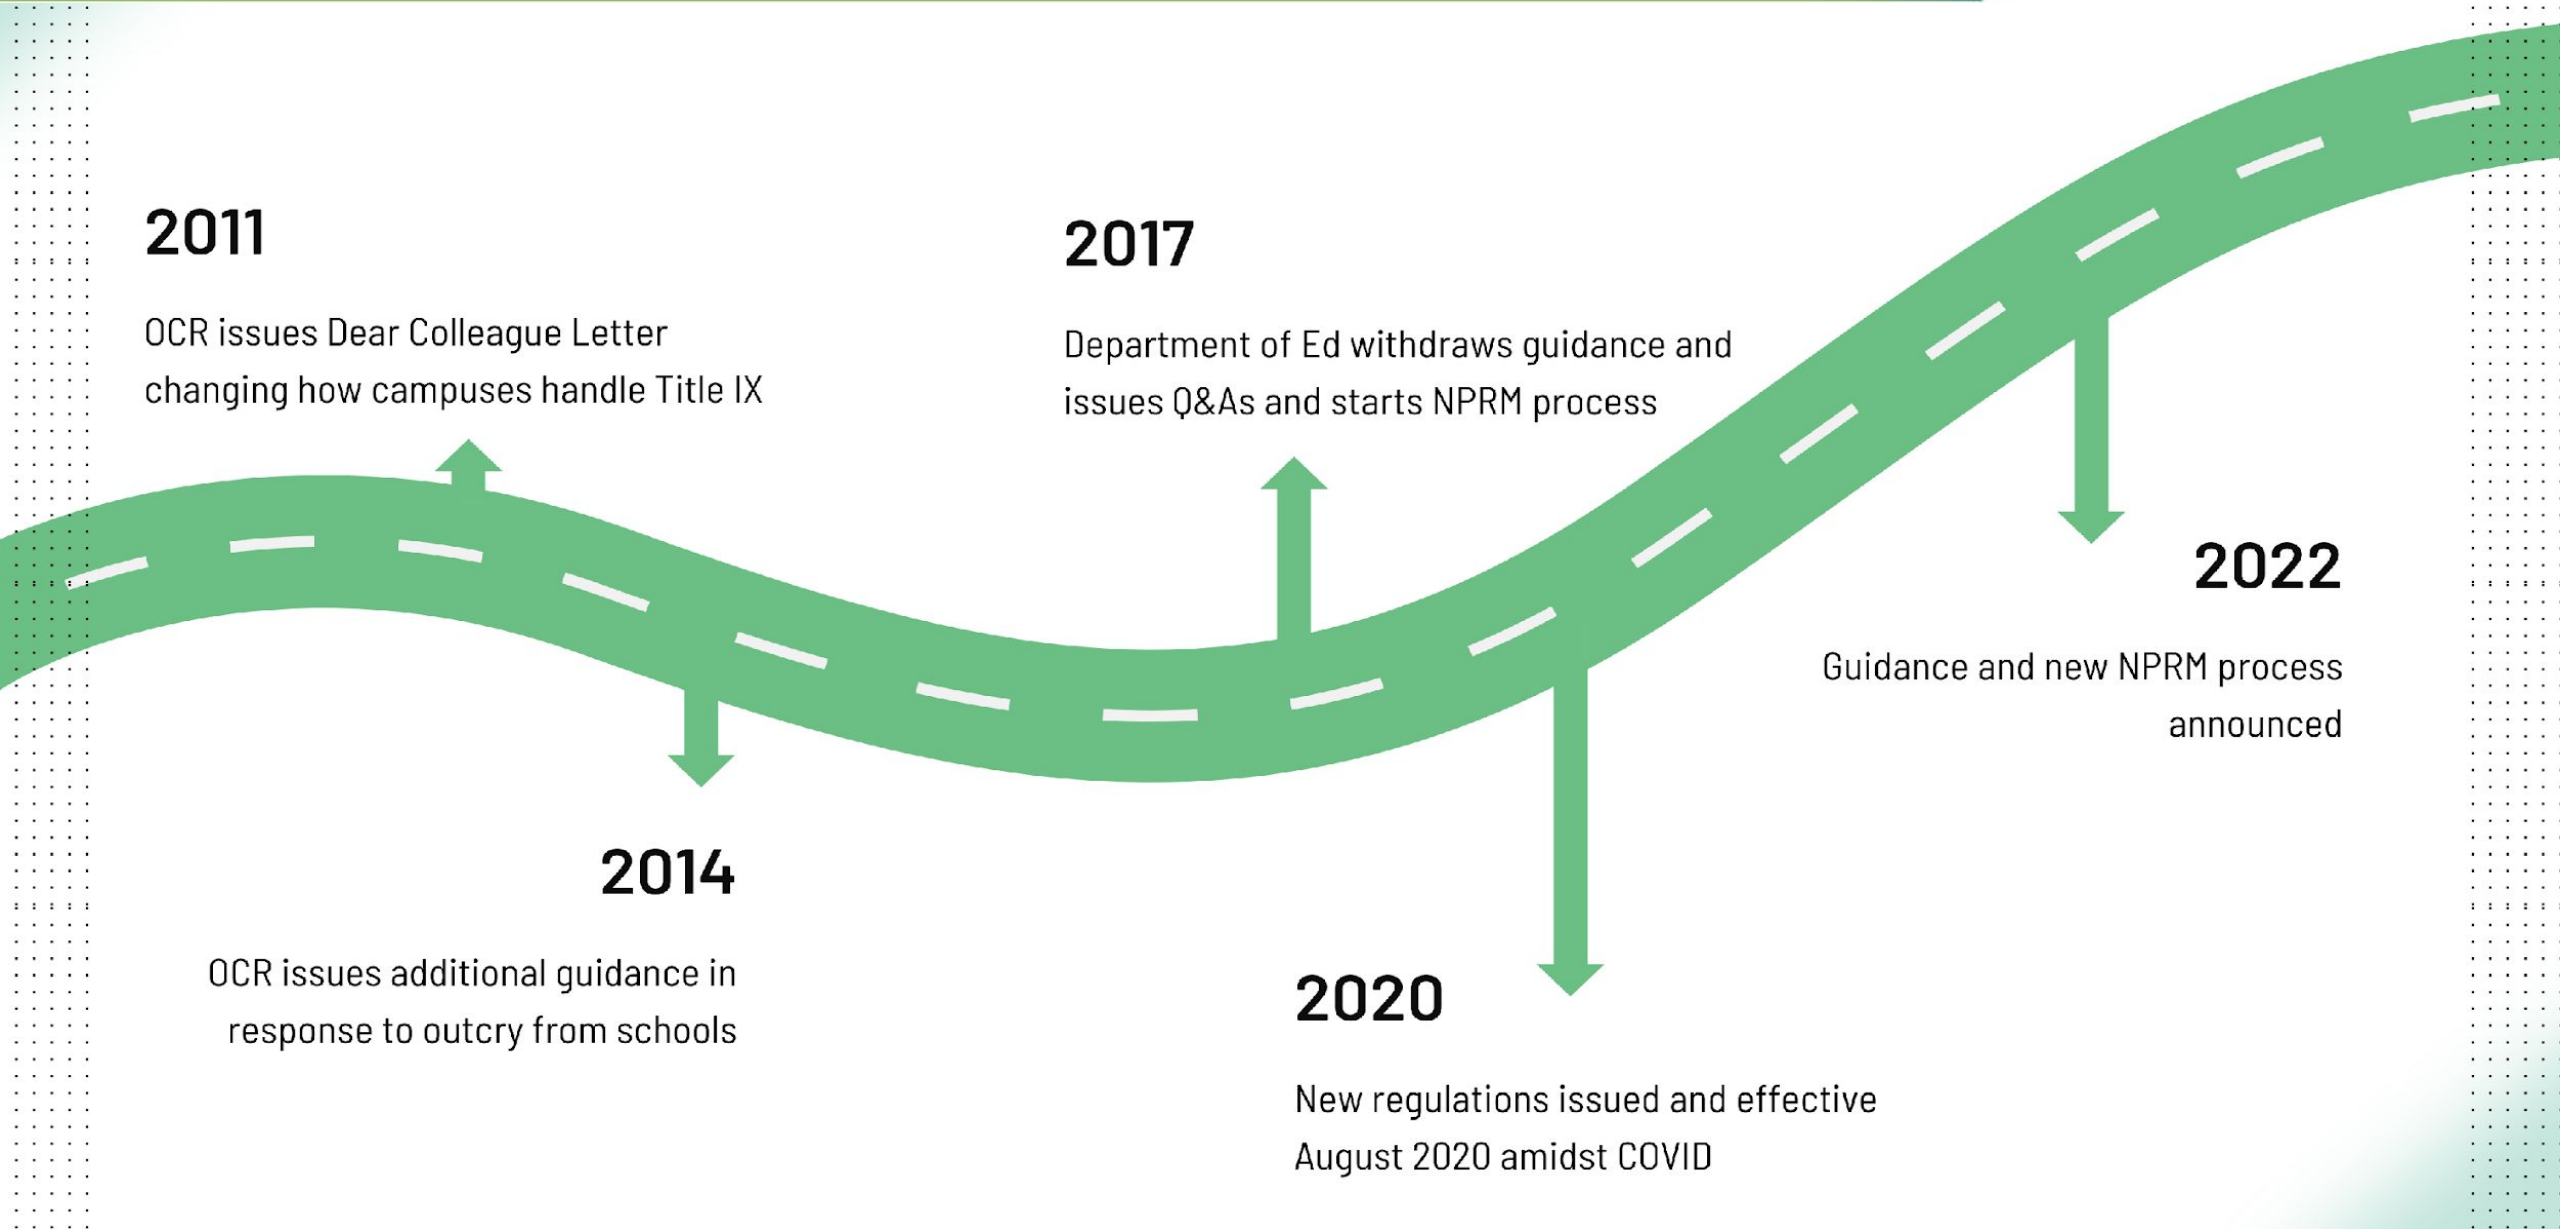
2011

OCR issues Dear Colleague Letter changing how campuses handle Title IX

2017

Department of Ed withdraws guidance and issues Q&As and starts NPRM process

2022

Guidance and new NPRM process announced

2014

OCR issues additional guidance in response to outcry from schools

2020

New regulations issued and effective August 2020 amidst COVID